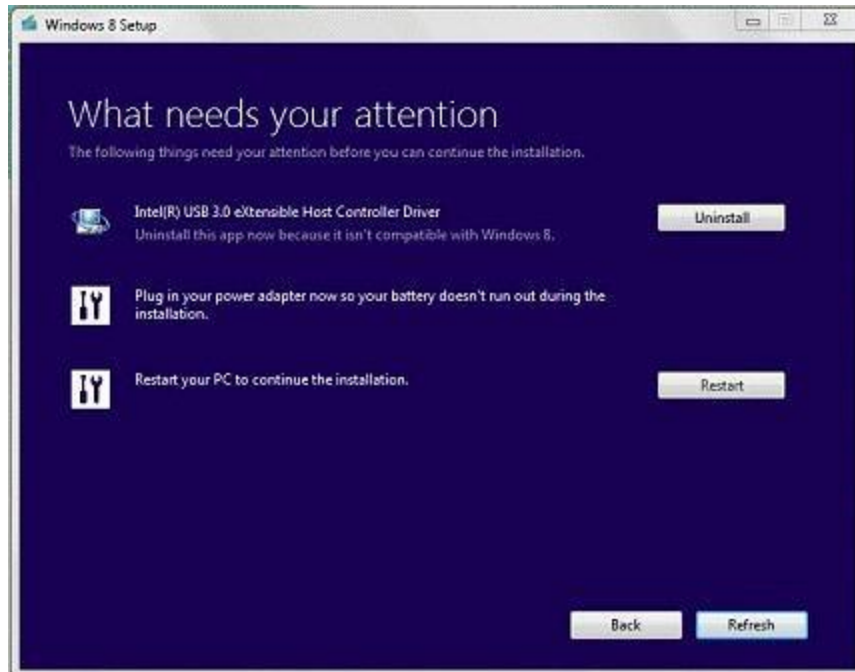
Windows 8 Setup

What needs your attention

The following things need your attention before you can continue the installation.

Intel(R) USB 3.0 eXtensible Host Controller Driver
Uninstall this app now because it isn't compatible with Windows 8.

Uninstall

Plug in your power adapter now so your battery doesn't run out during the installation.

Restart your PC to continue the installation.

Restart

Back

Refresh